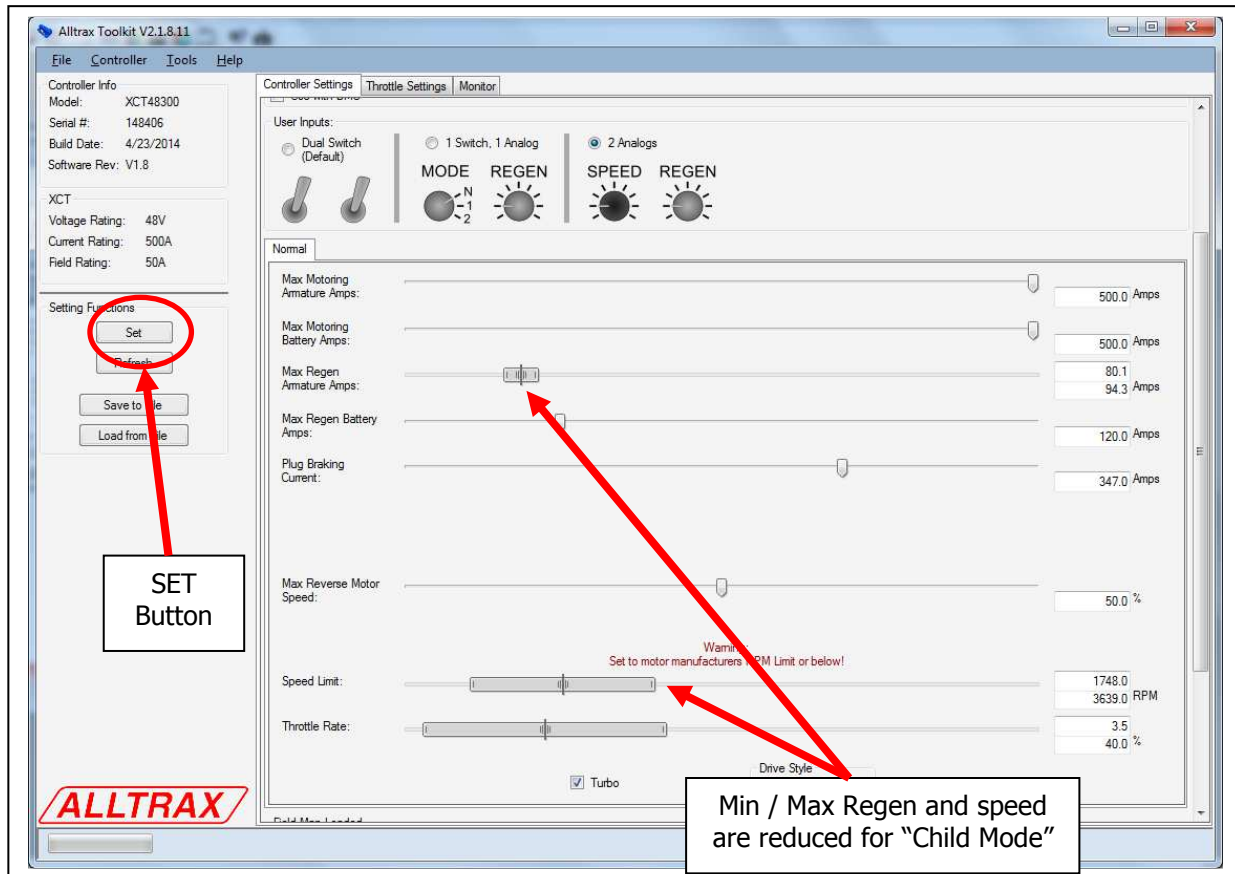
Alltrax Toolkit V2.1.8.11

File Controller Tools Help

Controller Info
Model: XCT48300
Serial #: 148406
Build Date: 4/23/2014
Software Rev: V1.8

XCT
Voltage Rating: 48V
Current Rating: 500A
Field Rating: 50A

Setting Fu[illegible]ctions
Set
Refresh
Save to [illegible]ile
Load from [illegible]ile

SET Button

ALLTRAX

Controller Settings | Throttle Settings | Monitor

User Inputs:
Dual Switch (Default)
1 Switch, 1 Analog
MODE N 1 2
REGEN
2 Analogs
SPEED
REGEN

Normal

Max Motoring Armature Amps: 500.0 Amps
Max Motoring Battery Amps: 500.0 Amps
Max Regen Armature Amps: 80.1 94.3 Amps
Max Regen Battery Amps: 120.0 Amps
Plug Braking Current: 347.0 Amps

Max Reverse Motor Speed: 50.0 %

Warni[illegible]
Set to motor manufacturers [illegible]PM Limit or below!

Speed Limit: 1748.0 3639.0 RPM
Throttle Rate: 3.5 40.0 %

Turbo
Drive Style

Min / Max Regen and speed are reduced for “Child Mode”